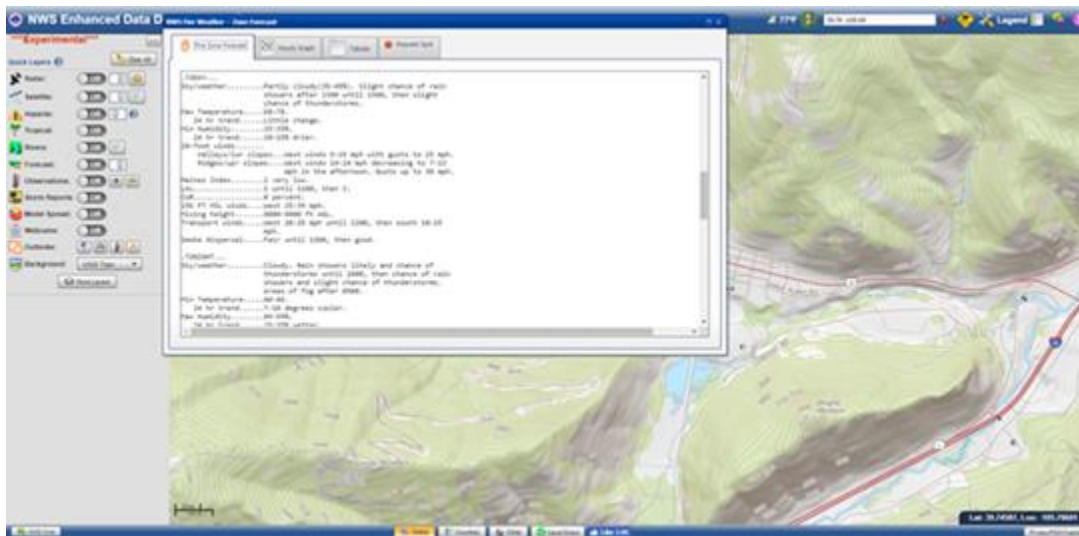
NWS Enhanced Data D

Experimental

Quick Layers

Radar

Satellite

Hazards

Tropical

Rivers

Forecast

Observations

Storm Reports

Model Spread

Webcams

Outlooks

Background

Legend

.TODAY...
Sky/weather.........Partly cloudy (35-45%). Slight chance of rain showers after 1500 until 1900, then slight chance of thunderstorms.
Max Temperature.....68-78.
24 hr trend.........Little change.
Min Humidity........33-39%.
24 hr trend.........10-15% drier.
20-foot winds.......
Valleys/lwr slopes...West winds 5-15 mph with gusts to 25 mph.
Ridges/upr slopes...West winds 14-24 mph decreasing to 7-12 mph in the afternoon. Gusts up to 30 mph.
Haines Index........3 very low.
LAL.................1 until 1100, then 3.
CWR.................0 percent.
Mixing height.......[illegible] ft AGL.
Transport winds.....West 20-25 mph until 1200, then south 10-15 mph.
Smoke dispersal.....Fair until 1200, then good.

.TONIGHT...
Sky/weather.........Cloudy. Rain showers likely and chance of thunderstorms until 2400, then chance of rain showers and slight chance of thunderstorms. Areas of fog after 0900.
Min Temperature.....40-48.
24 hr trend.........7-10 degrees cooler.
Max Humidity........80-89%.
24 hr trend.........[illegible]

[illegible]